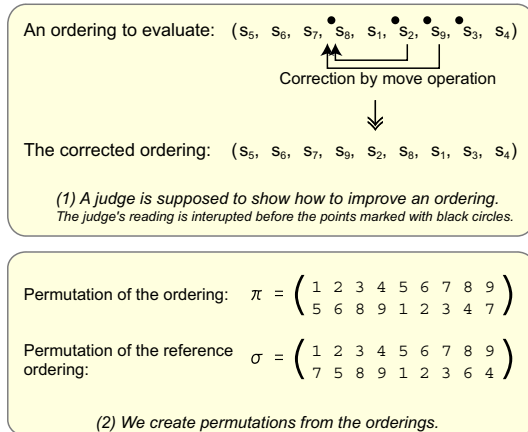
An ordering to evaluate: $(s_5, s_6, s_7, s_8, s_1, s_2, s_9, s_3, s_4)$

Correction by move operation

The corrected ordering: $(s_5, s_6, s_7, s_9, s_2, s_8, s_1, s_3, s_4)$

(1) A judge is supposed to show how to improve an ordering. The judge's reading is interupted before the points marked with black circles.

Permutation of the ordering: $\pi = \begin{pmatrix} 1 & 2 & 3 & 4 & 5 & 6 & 7 & 8 & 9 \\ 5 & 6 & 8 & 9 & 1 & 2 & 3 & 4 & 7 \end{pmatrix}$

Permutation of the reference ordering: $\sigma = \begin{pmatrix} 1 & 2 & 3 & 4 & 5 & 6 & 7 & 8 & 9 \\ 7 & 5 & 8 & 9 & 1 & 2 & 3 & 6 & 4 \end{pmatrix}$

(2) We create permutations from the orderings.